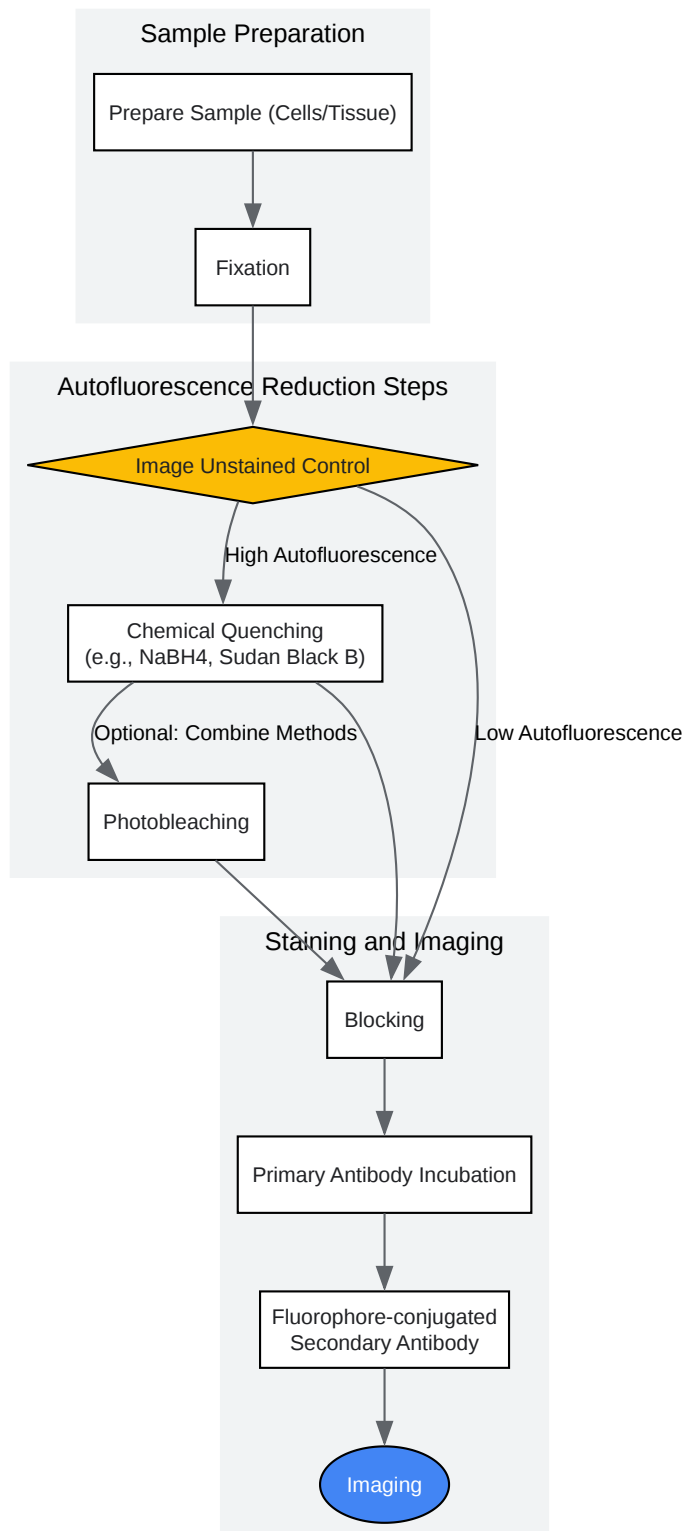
Sample Preparation

Prepare Sample (Cells/Tissue)

Fixation

Autofluorescence Reduction Steps

Image Unstained Control

High Autofluorescence

Chemical Quenching
(e.g., NaBH4, Sudan Black B)

Optional: Combine Methods

Low Autofluorescence

Photobleaching

Staining and Imaging

Blocking

Primary Antibody Incubation

Fluorophore-conjugated
Secondary Antibody

Imaging